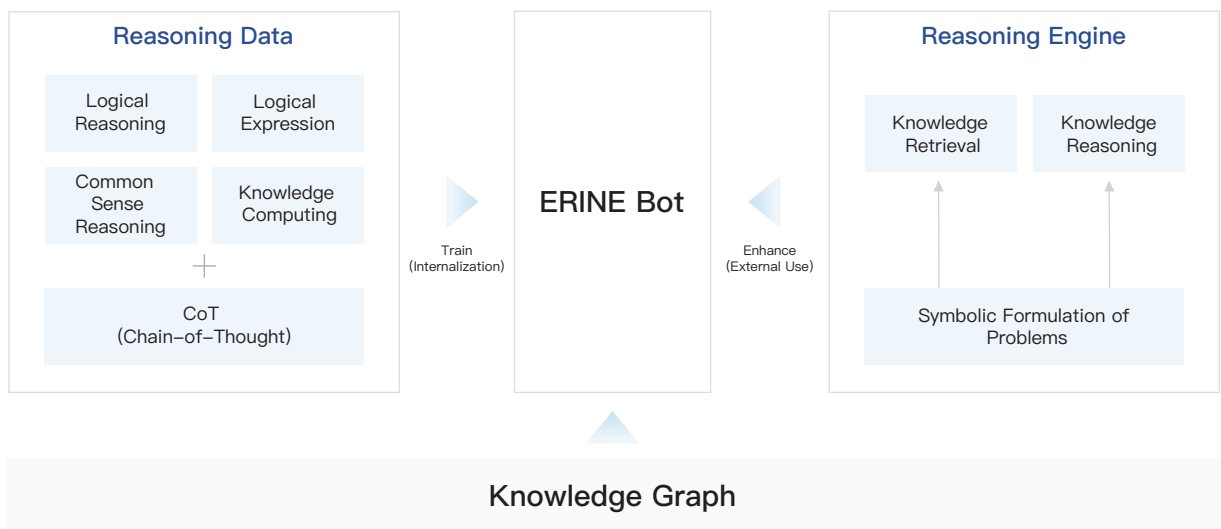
Reasoning Data

Logical Reasoning

Logical Expression

Common Sense Reasoning

Knowledge Computing

+

CoT
(Chain-of-Thought)

Train
(Internalization)

ERINE Bot

Enhance
(External Use)

Reasoning Engine

Knowledge Retrieval

Knowledge Reasoning

Symbolic Formulation of Problems

Knowledge Graph